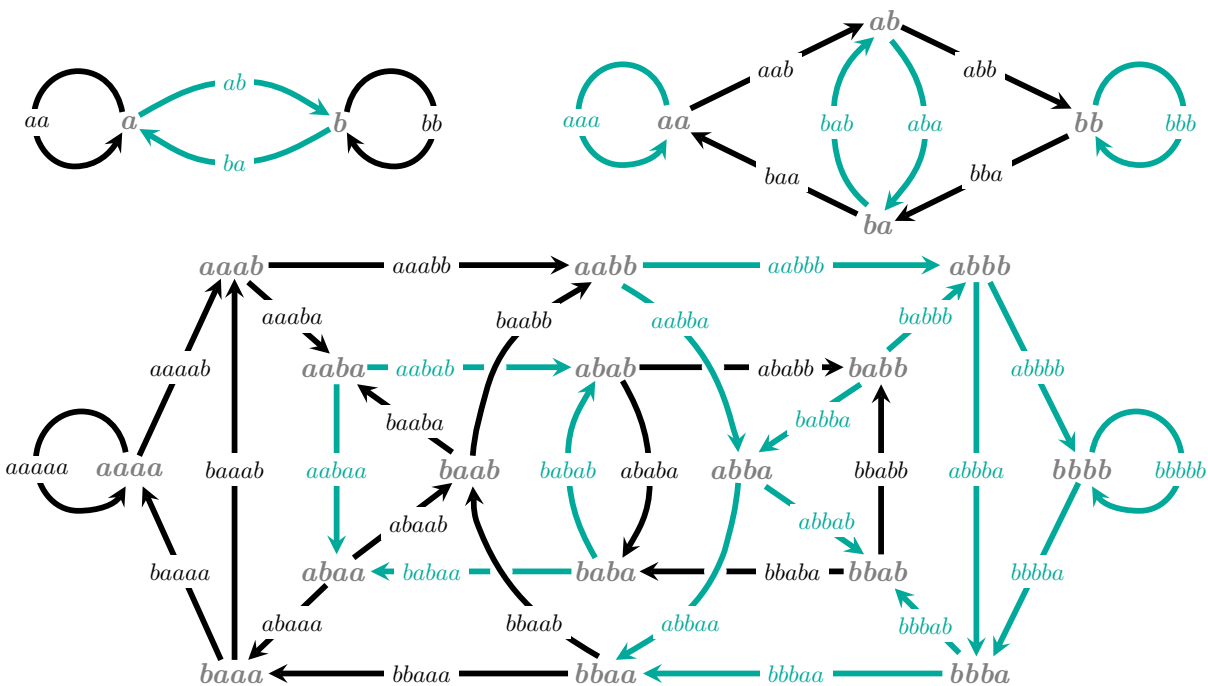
aa $a$ ab ba $b$ bb

$ab$ aab abb aaa $aa$ bab aba $bb$ bbb baa bba $ba$

$aaab$ aaabb $aabb$ aabbb $abbb$
aaaba baabb aabba babbb
aaaab $aaba$ aabab $abab$ ababb $babb$ abbbb
baaba babba
aaaaa $aaaa$ baaab aabaa $baab$ babab ababa $abba$ bbabb abbba $bbbb$ bbbbb
abaab abbab
baaaa $abaa$ babaa $baba$ bbaba $bbab$ bbbba
abaaa bbaab abbaa bbbab
$baaa$ bbaaa $bbaa$ bbbaa $bbba$